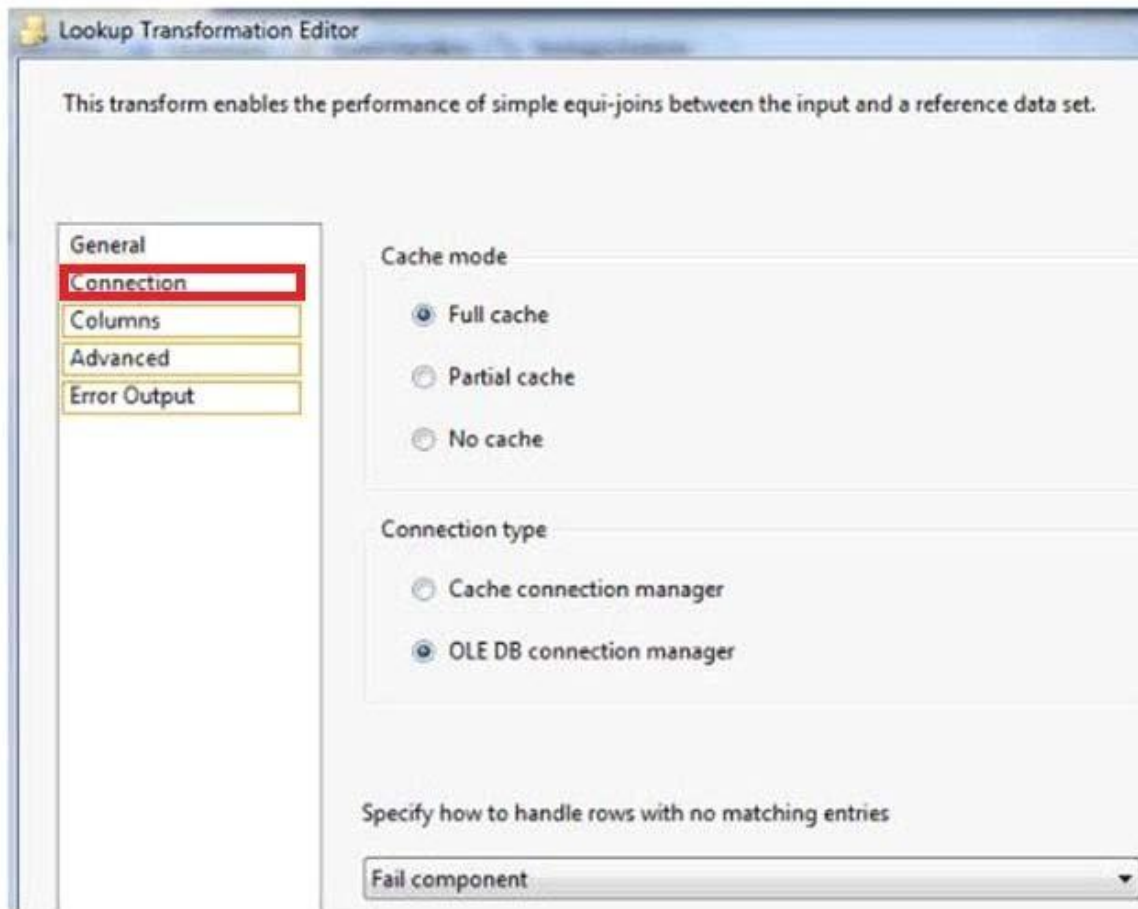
Lookup Transformation Editor

This transform enables the performance of simple equi-joins between the input and a reference data set.

General
Connection
Columns
Advanced
Error Output

Cache mode

Full cache

Partial cache

No cache

Connection type

Cache connection manager

OLE DB connection manager

Specify how to handle rows with no matching entries

Fail component